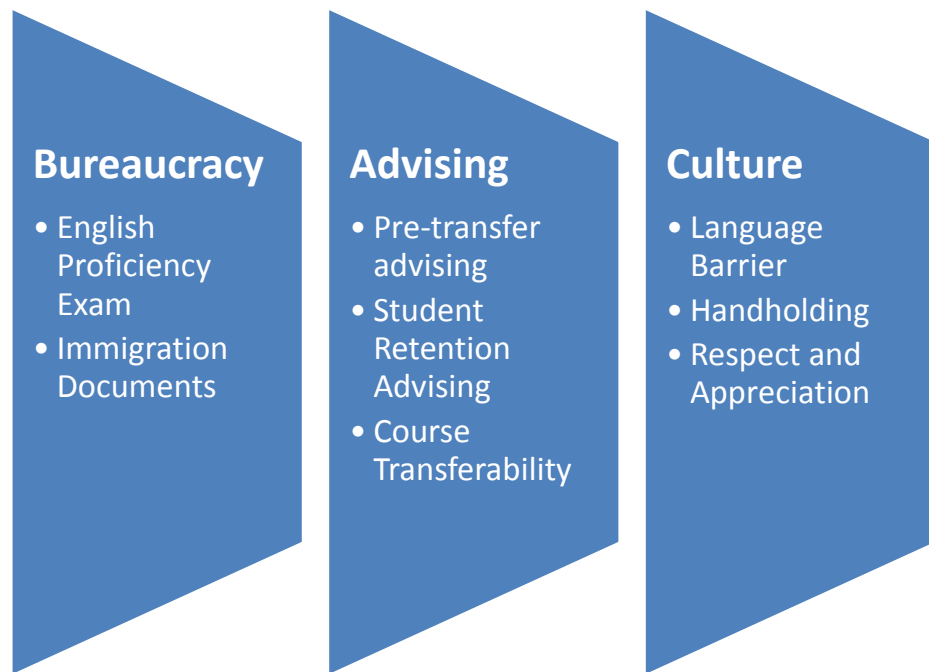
Bureaucracy

- English Proficiency Exam
- Immigration Documents

Advising

- Pre-transfer advising
- Student Retention Advising
- Course Transferability

Culture

- Language Barrier
- Handholding
- Respect and Appreciation